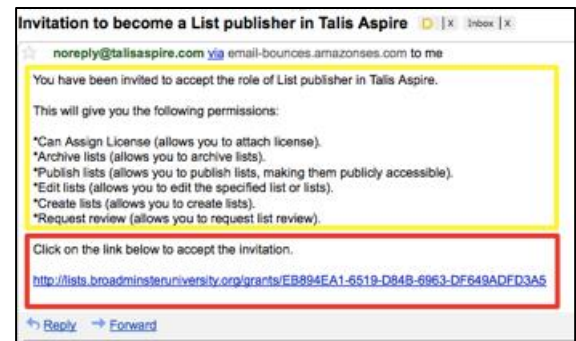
Invitation to become a List publisher in Talis Aspire D | x Inbox | x

noreply@talisaspire.com via email-bounces.amazonses.com to me

You have been invited to accept the role of List publisher in Talis Aspire.

This will give you the following permissions:

*Can Assign License (allows you to attach license).
*Archive lists (allows you to archive lists).
*Publish lists (allows you to publish lists, making them publicly accessible).
*Edit lists (allows you to edit the specified list or lists).
*Create lists (allows you to create lists).
*Request review (allows you to request list review).

Click on the link below to accept the invitation.

http://lists.broadminsteruniversity.org/grants/EB894EA1-6519-D84B-6963-DF649ADFD3A5

Reply Forward